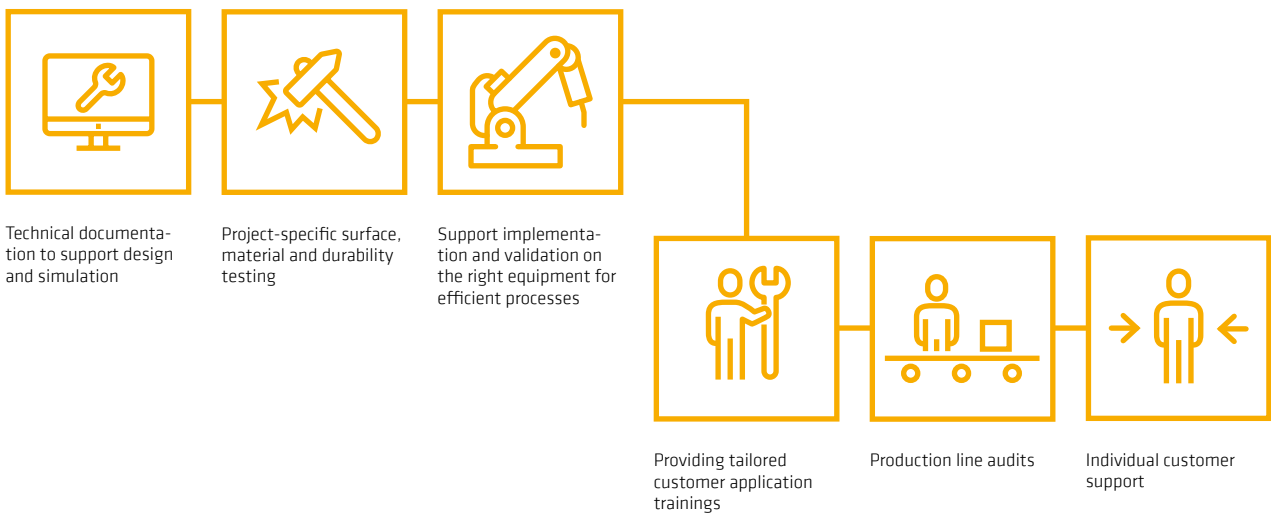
Technical documentation to support design and simulation

Project-specific surface, material and durability testing

Support implementation and validation on the right equipment for efficient processes

Providing tailored customer application trainings

Production line audits

Individual customer support